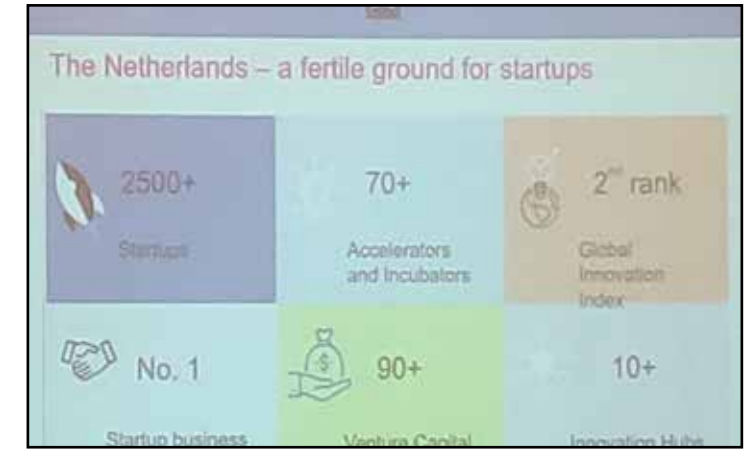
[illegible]

The Netherlands – a fertile ground for startups

2500+

Startups

70+

Accelerators and Incubators

$2^{nd}$ rank

Global Innovation Index

No. 1

Startup business

$

90+

Venture Capital

10+

Innovation Hubs